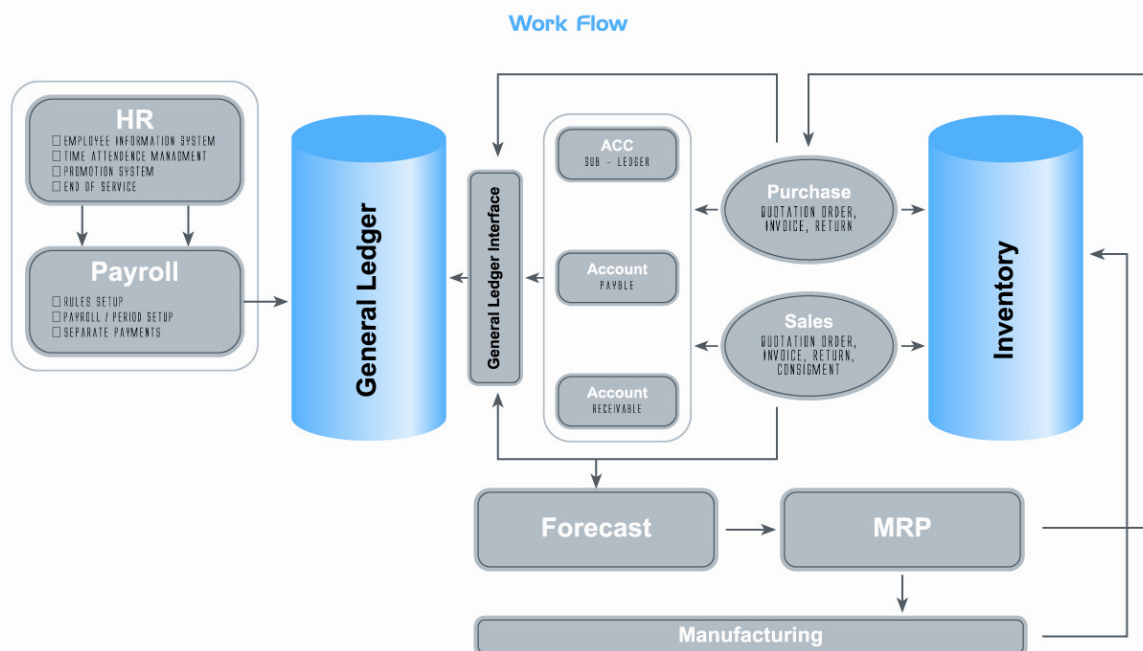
Work Flow

HR
☐ EMPLOYEE INFORMATION SYSTEM
☐ TIME ATTENDENCE MANAGMENT
☐ PROMOTION SYSTEM
☐ END OF SERVICE

Payroll
☐ RULES SETUP
☐ PAYROLL / PERIOD SETUP
☐ SEPARATE PAYMENTS

General Ledger

General Ledger Interface

ACC
SUB - LEDGER

Account
PAYBLE

Account
RECEIVABLE

Purchase
QUOTATION ORDER, INVOICE, RETURN

Sales
QUOTATION ORDER, INVOICE, RETURN, CONSIGMENT

Inventory

Forecast

MRP

Manufacturing